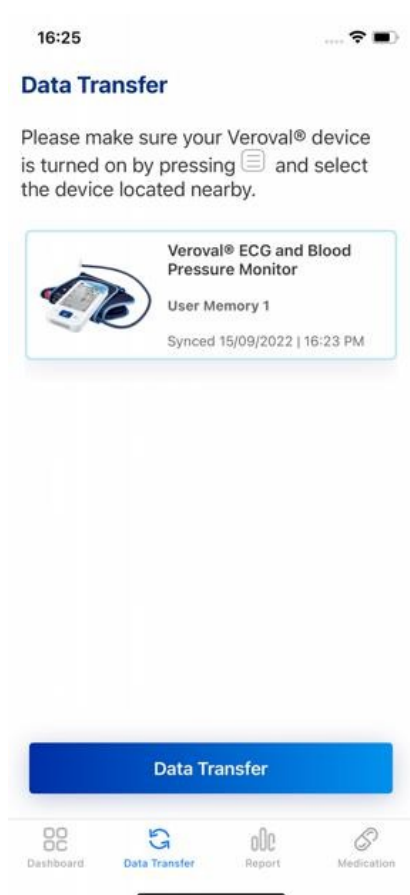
16:25

Data Transfer

Please make sure your Veroval® device is turned on by pressing and select the device located nearby.

Veroval® ECG and Blood Pressure Monitor
User Memory 1
Synced 15/09/2022 | 16:23 PM

Data Transfer

Dashboard
Data Transfer
Report
Medication